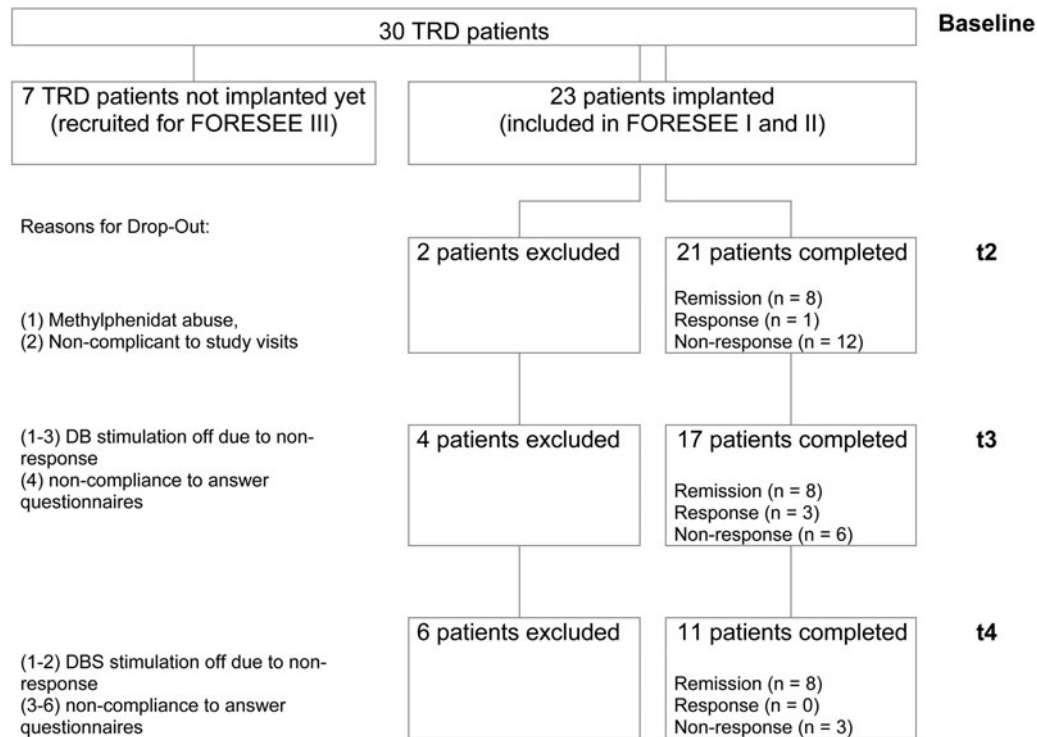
30 TRD patients

Baseline

7 TRD patients not implanted yet (recruited for FORESEE III)

23 patients implanted (included in FORESEE I and II)

Reasons for Drop-Out:

2 patients excluded

21 patients completed

t2

(1) Methylphenidat abuse,
(2) Non-complicant to study visits

Remission (n = 8)
Response (n = 1)
Non-response (n = 12)

(1-3) DB stimulation off due to non-response
(4) non-compliance to answer questionnaires

4 patients excluded

17 patients completed

t3

Remission (n = 8)
Response (n = 3)
Non-response (n = 6)

6 patients excluded

11 patients completed

t4

(1-2) DBS stimulation off due to non-response
(3-6) non-compliance to answer questionnaires

Remission (n = 8)
Response (n = 0)
Non-response (n = 3)